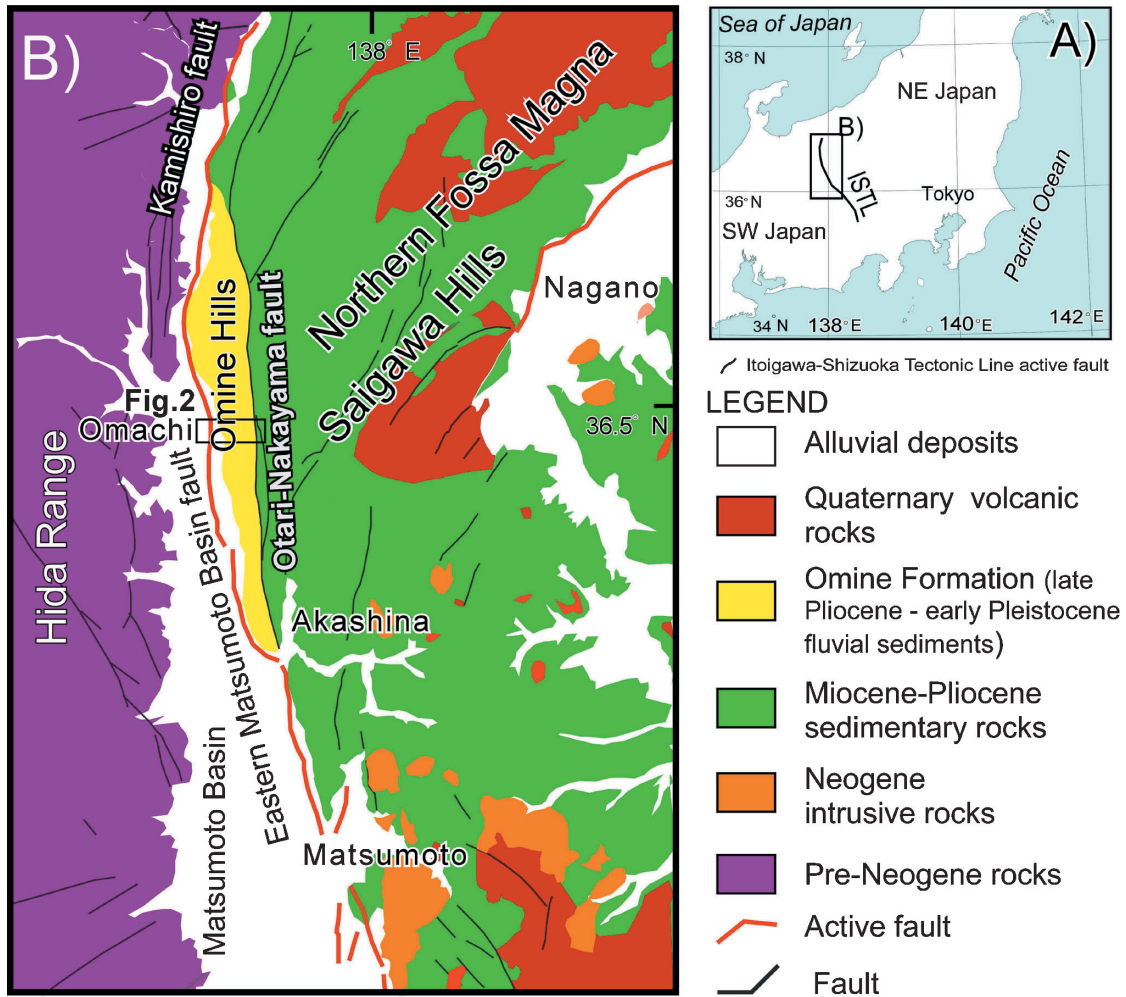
B)

138° E

Kamishiro fault

Northern Fossa Magna

Saigawa Hills

Omine Hills

Otari-Nakayama fault

Nagano

Fig.2

Omachi

36.5° N

Hida Range

Matsumoto Basin fault

Akashina

Matsumoto Basin

Eastern Matsumoto Basin fault

Matsumoto

Sea of Japan

A)

38° N

NE Japan

B)

36° N

ISTL

Tokyo

SW Japan

Pacific Ocean

34° N

138° E

140° E

142° E

Itoigawa-Shizuoka Tectonic Line active fault

LEGEND

Alluvial deposits

Quaternary volcanic rocks

Omine Formation (late Pliocene - early Pleistocene fluvial sediments)

Miocene-Pliocene sedimentary rocks

Neogene intrusive rocks

Pre-Neogene rocks

Active fault

Fault